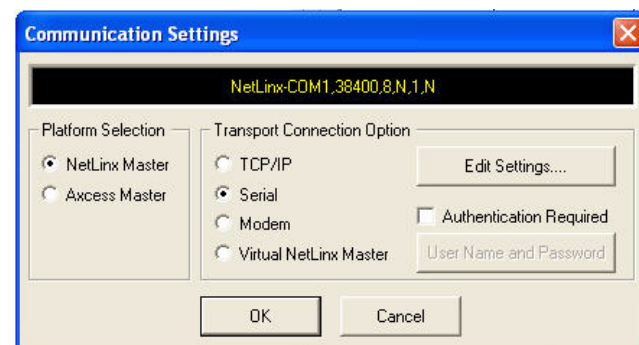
Communication Settings

NetLinx-COM1,38400,8,N,1,N

Platform Selection
NetLinx Master
Axcess Master

Transport Connection Option
TCP/IP
Serial
Modem
Virtual NetLinx Master

Edit Settings....

Authentication Required

User Name and Password

OK

Cancel